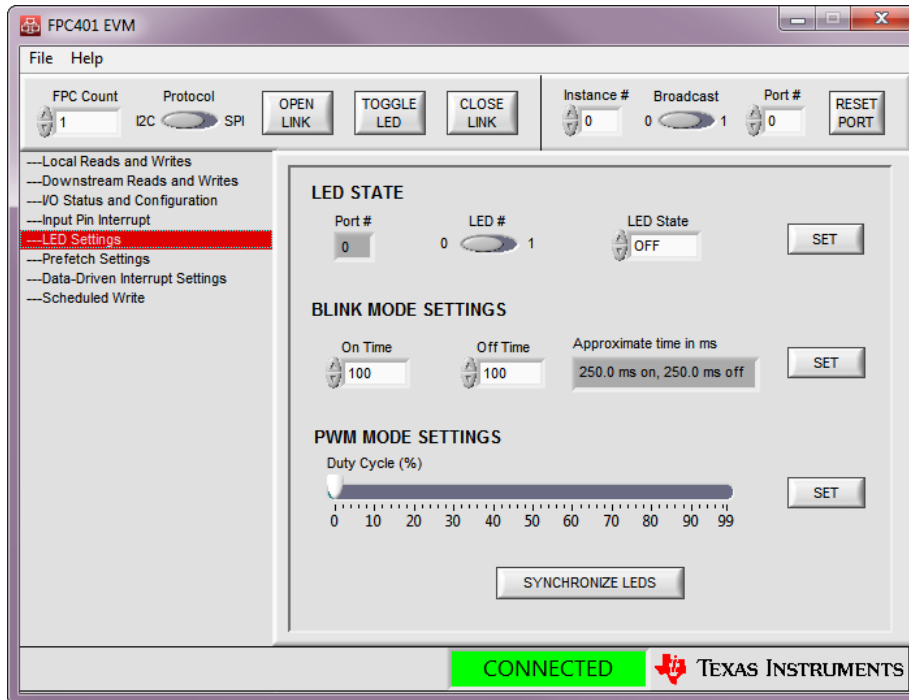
FPC401 EVM

File Help

FPC Count 1
Protocol I2C SPI
OPEN LINK
TOGGLE LED
CLOSE LINK
Instance # 0
Broadcast 0 1
Port # 0
RESET PORT

---Local Reads and Writes
---Downstream Reads and Writes
---I/O Status and Configuration
---Input Pin Interrupt
---LED Settings
---Prefetch Settings
---Data-Driven Interrupt Settings
---Scheduled Write

LED STATE
Port # 0
LED # 0 1
LED State OFF
SET

BLINK MODE SETTINGS
On Time 100
Off Time 100
Approximate time in ms
250.0 ms on, 250.0 ms off
SET

PWM MODE SETTINGS
Duty Cycle (%)
0 10 20 30 40 50 60 70 80 90 99
SET

SYNCHRONIZE LEDS

CONNECTED
TEXAS INSTRUMENTS